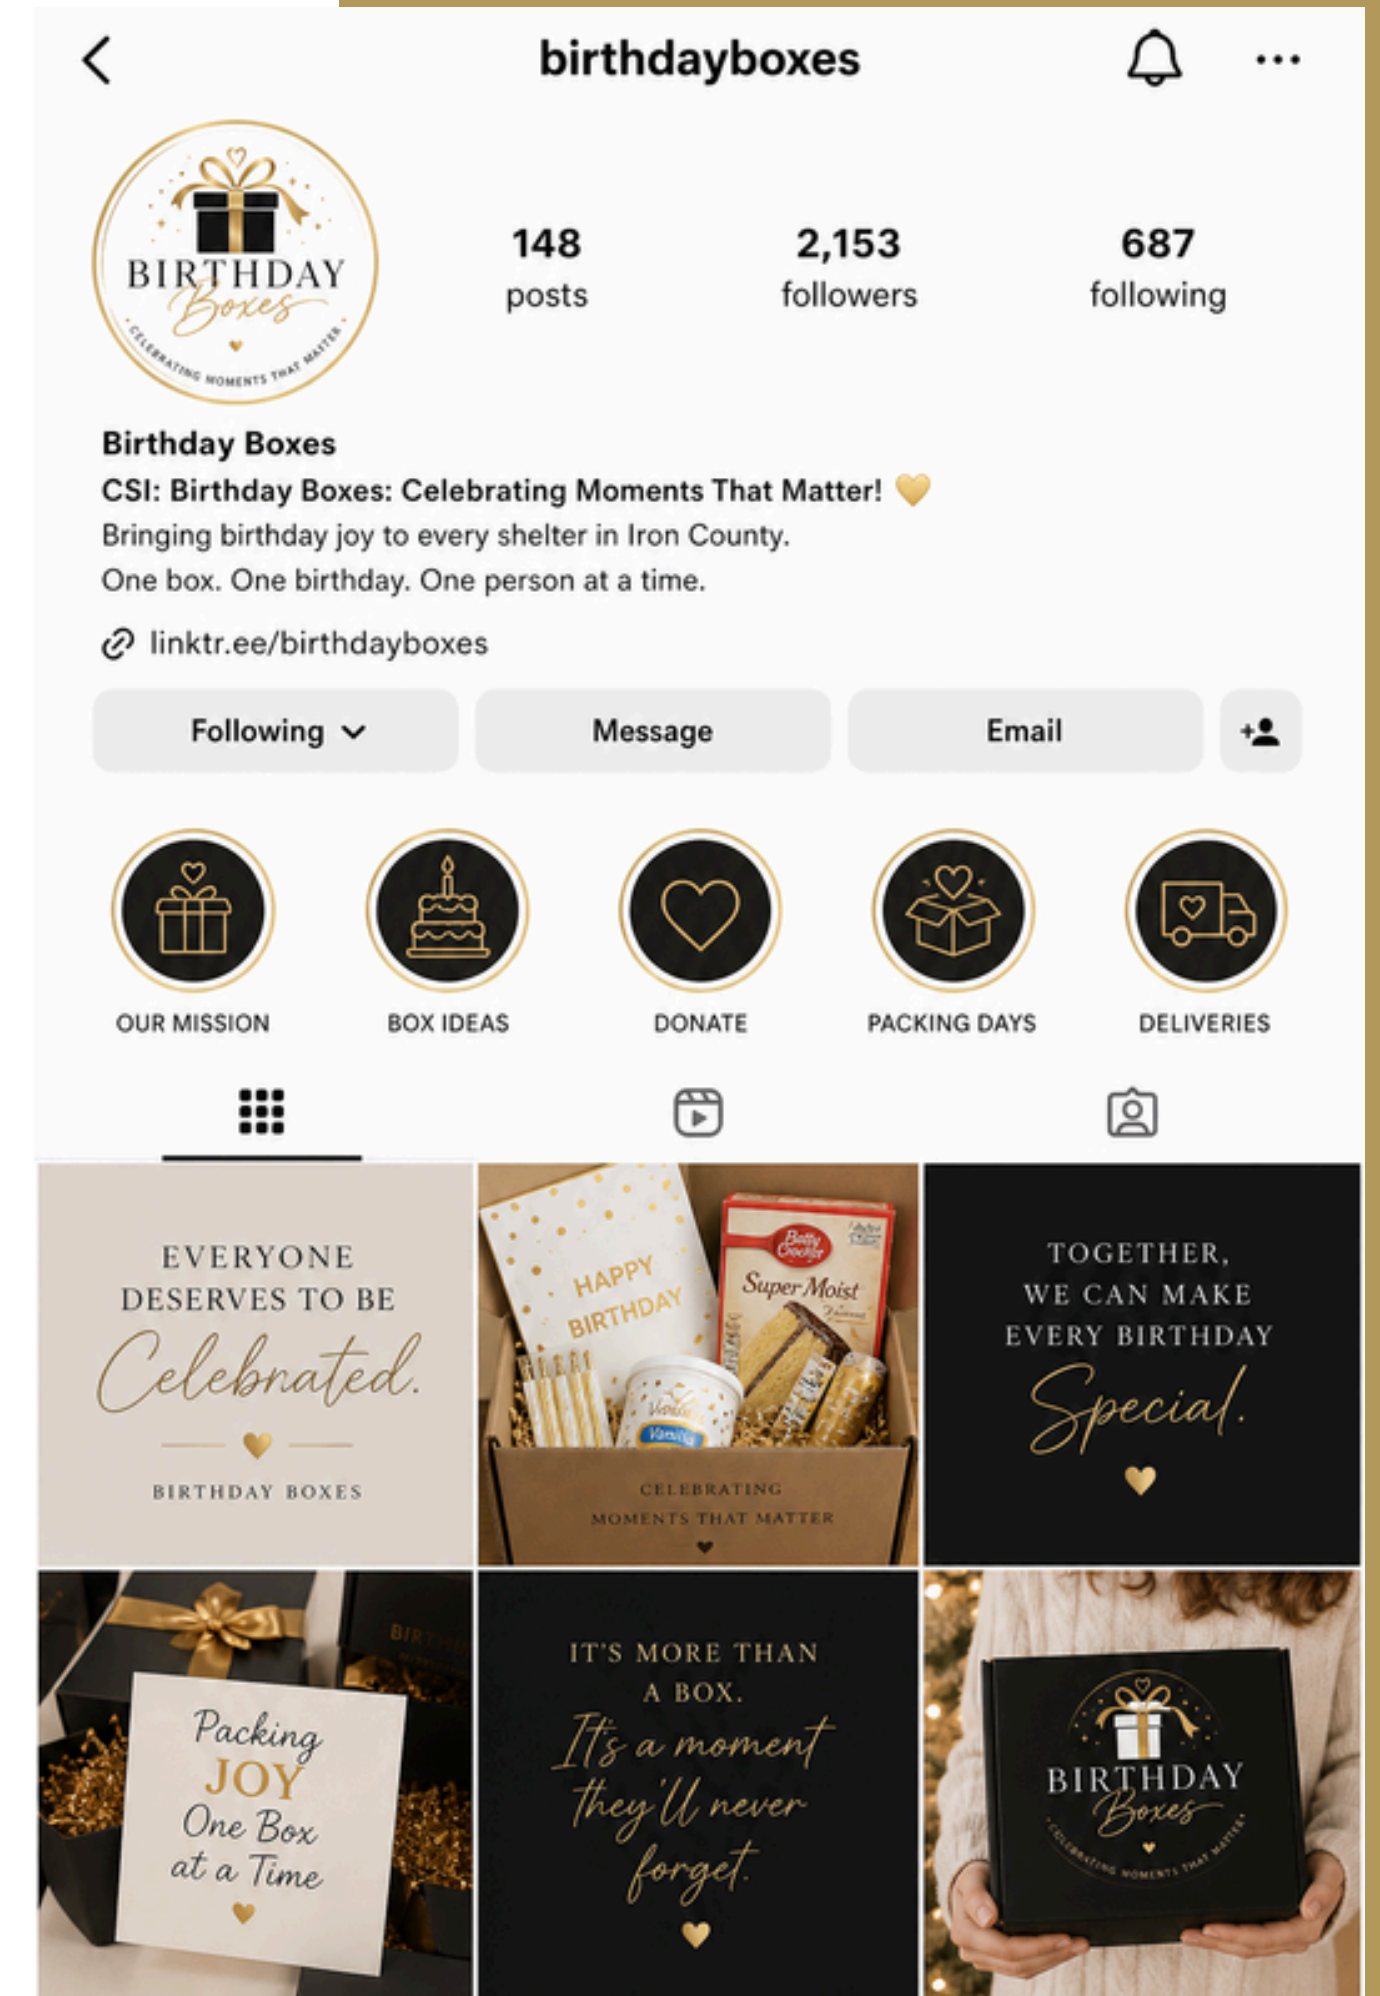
birthdayboxes

BIRTHDAY Boxes
CELEBRATING MOMENTS THAT MATTER

148
posts

2,153
followers

687
following

Birthday Boxes
CSI: Birthday Boxes: Celebrating Moments That Matter! 💛
Bringing birthday joy to every shelter in Iron County.
One box. One birthday. One person at a time.

linktr.ee/birthdayboxes

Following
Message
Email

OUR MISSION
BOX IDEAS
DONATE
PACKING DAYS
DELIVERIES

EVERYONE DESERVES TO BE Celebrated.
BIRTHDAY BOXES

HAPPY BIRTHDAY
Betty Crocker
Super Moist
Vanilla
CELEBRATING MOMENTS THAT MATTER

TOGETHER, WE CAN MAKE EVERY BIRTHDAY Special.

Packing JOY One Box at a Time

IT'S MORE THAN A BOX. It's a moment they'll never forget.

BIRTHDAY Boxes
CELEBRATING MOMENTS THAT MATTER